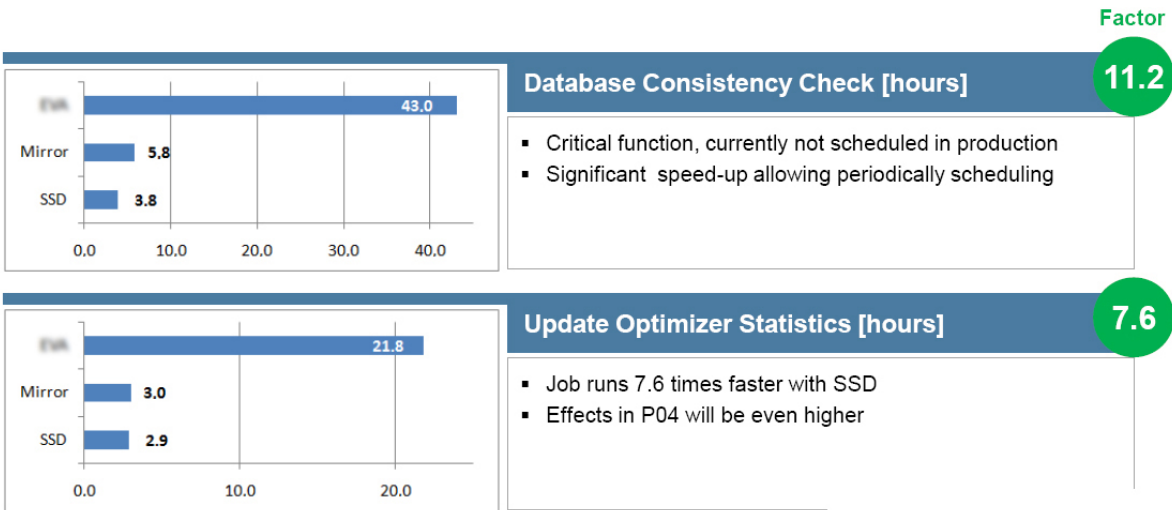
Factor

11.2

EVA 43.0
Mirror 5.8
SSD 3.8
0.0 10.0 20.0 30.0 40.0

Database Consistency Check [hours]

- Critical function, currently not scheduled in production
- Significant speed-up allowing periodically scheduling

7.6

EVA 21.8
Mirror 3.0
SSD 2.9
0.0 10.0 20.0

Update Optimizer Statistics [hours]

- Job runs 7.6 times faster with SSD
- Effects in P04 will be even higher